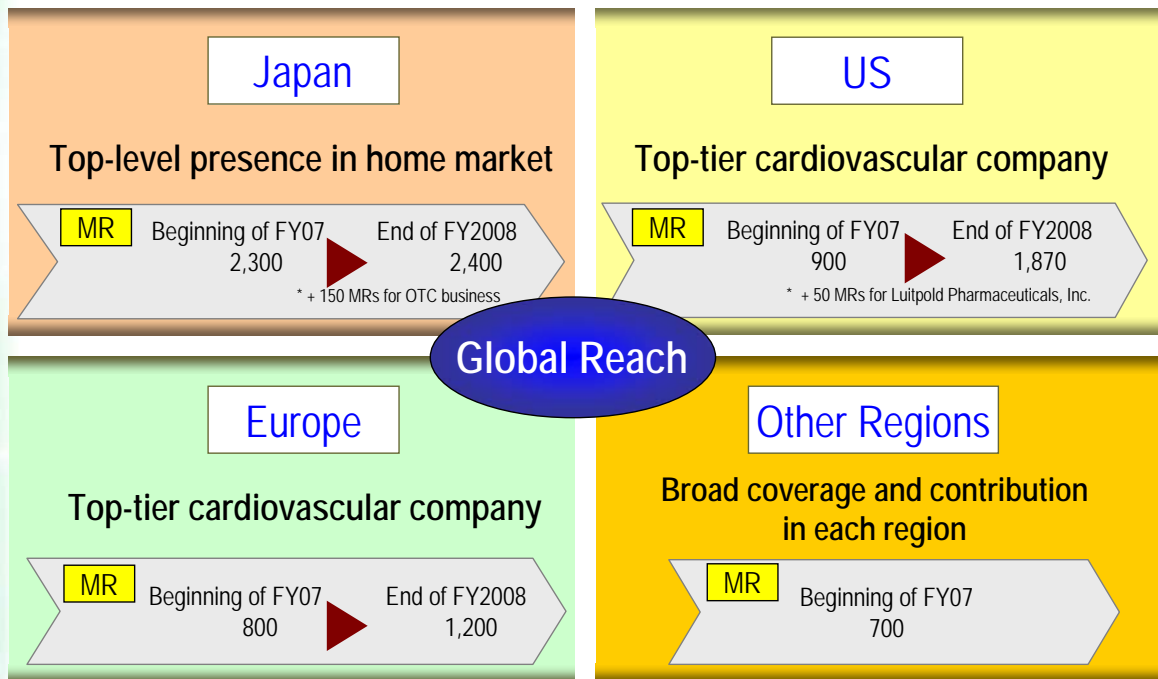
Japan

Top-level presence in home market

MR Beginning of FY07 2,300 End of FY2008 2,400

* + 150 MRs for OTC business

US

Top-tier cardiovascular company

MR Beginning of FY07 900 End of FY2008 1,870

* + 50 MRs for Luitpold Pharmaceuticals, Inc.

Global Reach

Europe

Top-tier cardiovascular company

MR Beginning of FY07 800 End of FY2008 1,200

Other Regions

Broad coverage and contribution in each region

MR Beginning of FY07 700